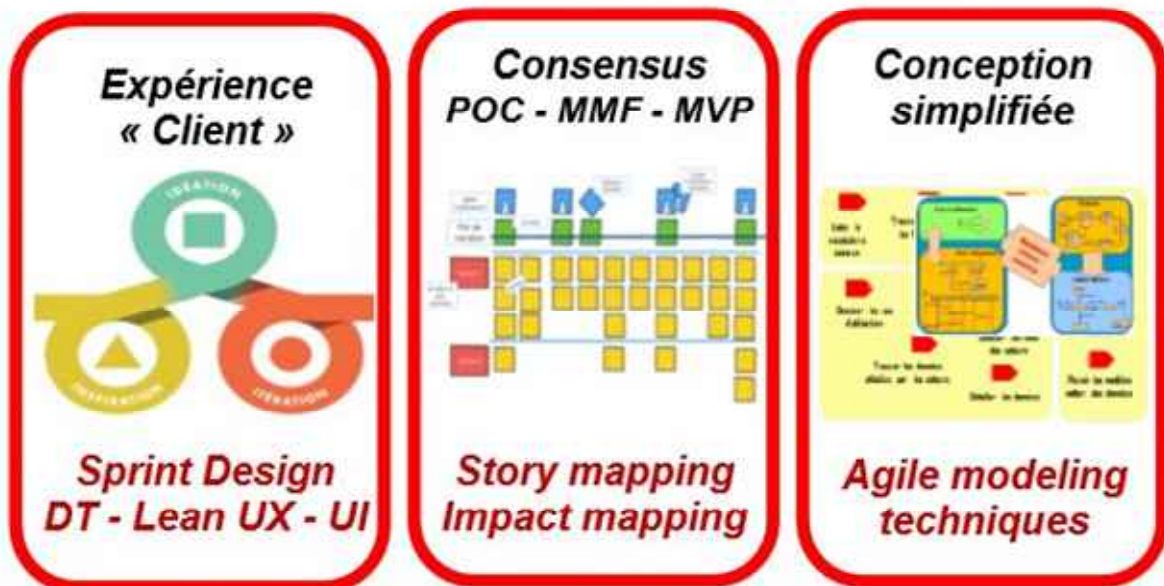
Expérience « Client »

ITERATION

INSPIRATION

ITERATION

Sprint Design DT - Lean UX - UI

Consensus POC - MMF - MVP

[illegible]

Story mapping Impact mapping

Conception simplifiée

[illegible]

Agile modeling techniques